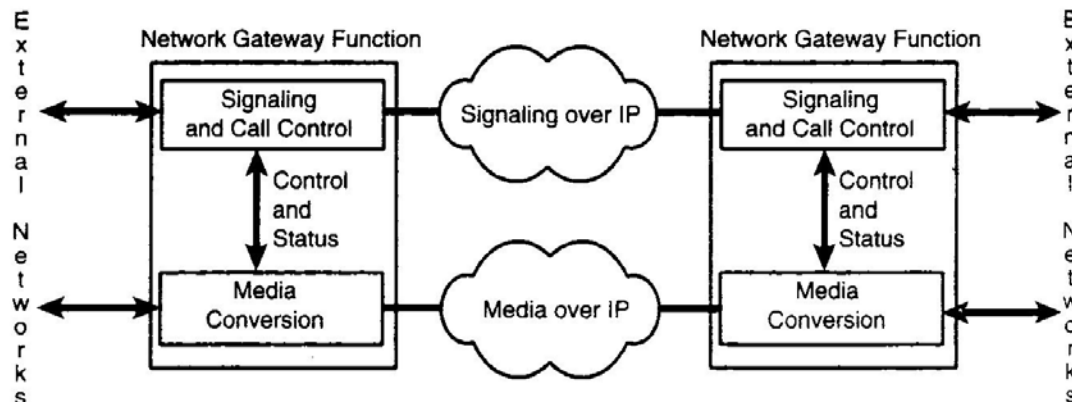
External Networks

Network Gateway Function

Signaling and Call Control

Control and Status

Media Conversion

Signaling over IP

Media over IP

Network Gateway Function

Signaling and Call Control

Control and Status

Media Conversion

External Networks